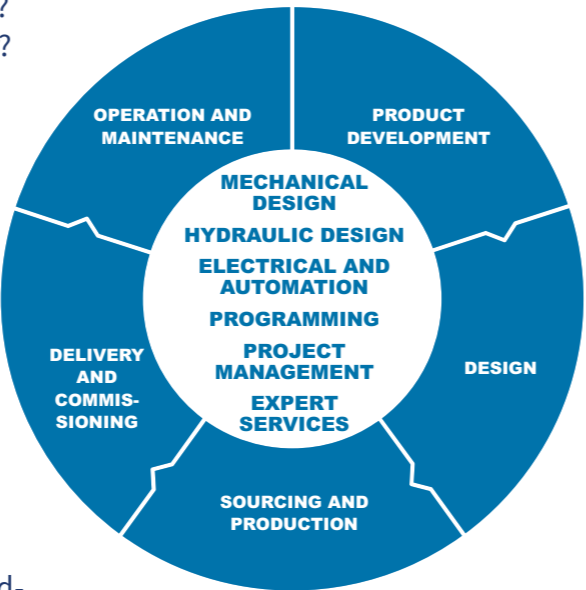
?
?

PRODUCT DEVELOPMENT

DESIGN

SOURCING AND PRODUCTION

DELIVERY AND COMMISSIONING

OPERATION AND MAINTENANCE

MECHANICAL DESIGN

HYDRAULIC DESIGN

ELECTRICAL AND AUTOMATION

PROGRAMMING

PROJECT MANAGEMENT

EXPERT SERVICES

d-